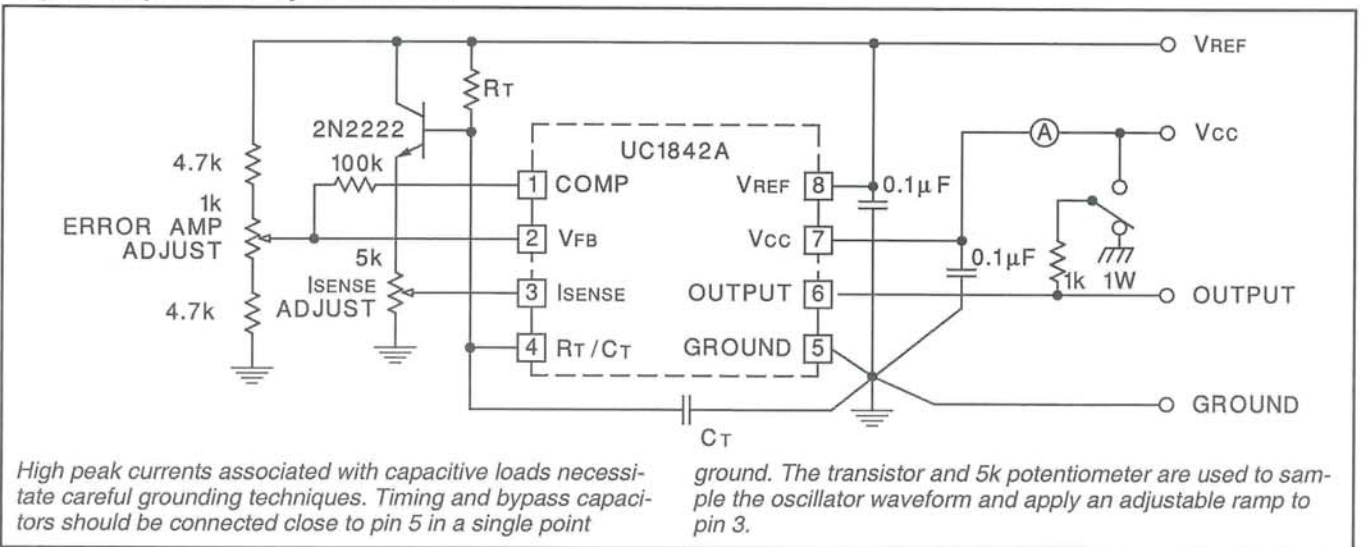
VREF

RT

2N2222

UC1842A

Vcc

4.7k

100k

1 COMP

VREF 8

$0.1\mu F$

1k
ERROR AMP
ADJUST

2 VFB

Vcc 7

5k

ISENSE
ADJUST

3 ISENSE

OUTPUT 6

$0.1\mu F$

1k 1W

OUTPUT

4.7k

4 RT / CT

GROUND 5

GROUND

CT

High peak currents associated with capacitive loads necessitate careful grounding techniques. Timing and bypass capacitors should be connected close to pin 5 in a single point

ground. The transistor and 5k potentiometer are used to sample the oscillator waveform and apply an adjustable ramp to pin 3.